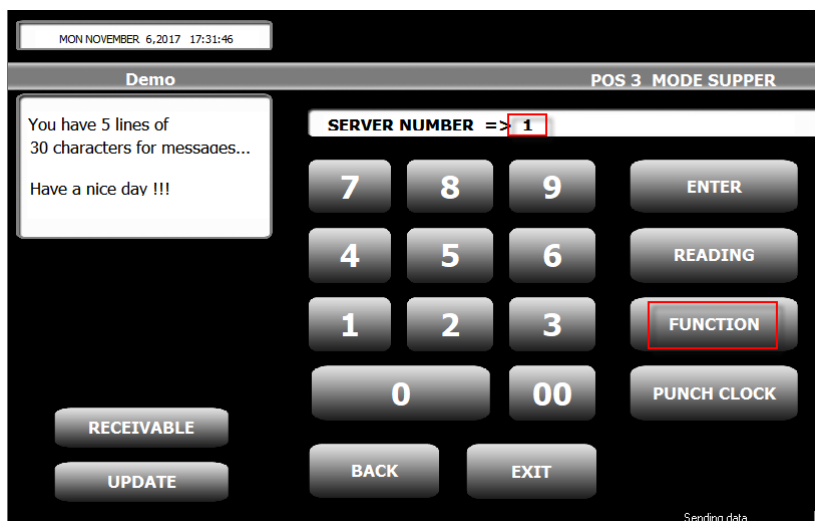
MON NOVEMBER 6,2017 17:31:46

Demo

POS 3 MODE SUPPER

You have 5 lines of
30 characters for messages...

Have a nice day !!!

SERVER NUMBER => 1

7
8
9
ENTER

4
5
6
READING

1
2
3
FUNCTION

0
00
PUNCH CLOCK

RECEIVABLE

UPDATE

BACK
EXIT

Sending data